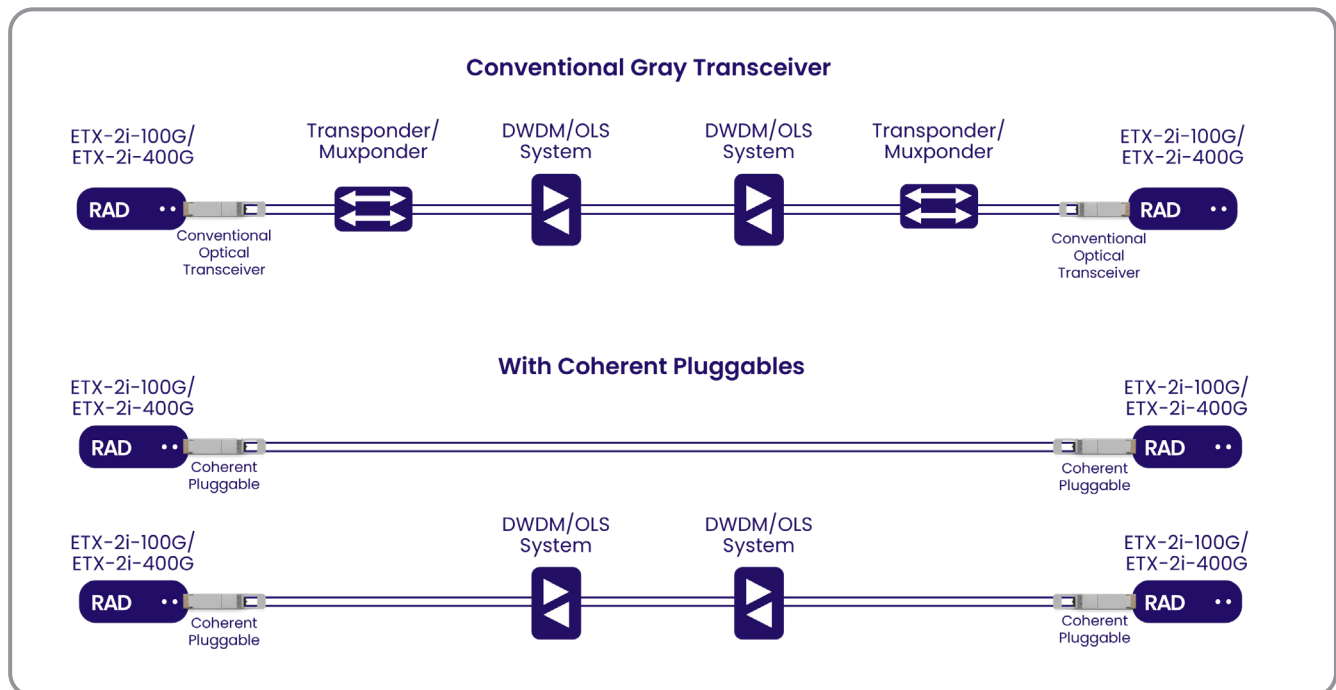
Conventional Gray Transceiver

ETX-2i-100G/
ETX-2i-400G

Transponder/
Muxponder

DWDM/OLS
System

DWDM/OLS
System

Transponder/
Muxponder

ETX-2i-100G/
ETX-2i-400G

RAD

Conventional
Optical
Transceiver

RAD

Conventional
Optical
Transceiver

With Coherent Pluggables

ETX-2i-100G/
ETX-2i-400G

ETX-2i-100G/
ETX-2i-400G

RAD

Coherent
Pluggable

RAD

Coherent
Pluggable

ETX-2i-100G/
ETX-2i-400G

DWDM/OLS
System

DWDM/OLS
System

ETX-2i-100G/
ETX-2i-400G

RAD

Coherent
Pluggable

RAD

Coherent
Pluggable